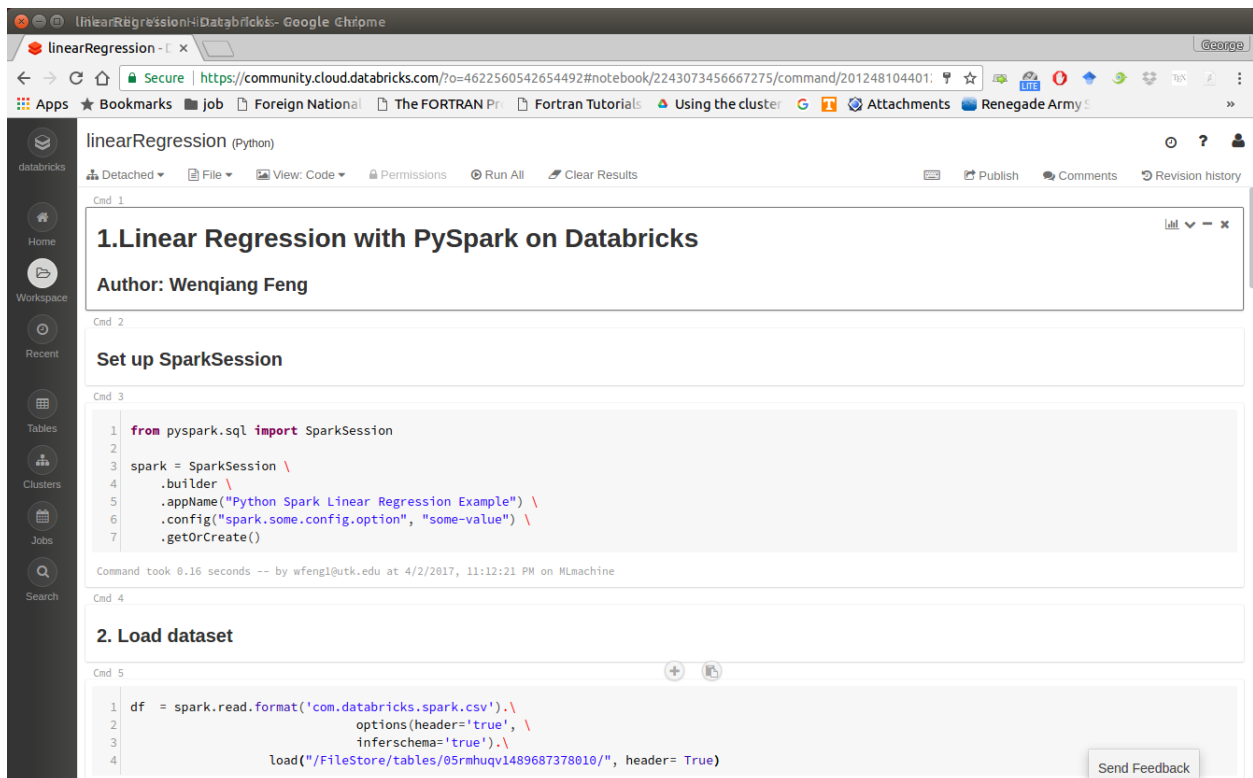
linearRegression - Databricks - Google Chrome

linearRegression - D ×

George

Secure https://community.cloud.databricks.com/?o=4622560542654492#notebook/2243073456667275/command/201248104401

Apps Bookmarks job Foreign National The FORTRAN Pr Fortran Tutorials Using the cluster G T Attachments Renegade Army »

databricks

Home

Workspace

Recent

Tables

Clusters

Jobs

Search

linearRegression (Python)

Detached File View: Code Permissions Run All Clear Results Publish Comments Revision history

Cmd 1

1.Linear Regression with PySpark on Databricks

Author: Wenqiang Feng

Cmd 2

Set up SparkSession

Cmd 3

```
1 from pyspark.sql import SparkSession
2
3 spark = SparkSession \
4     .builder \
5     .appName("Python Spark Linear Regression Example") \
6     .config("spark.some.config.option", "some-value") \
7     .getOrCreate()
```

Command took 0.16 seconds -- by wfeng1@utk.edu at 4/2/2017, 11:12:21 PM on MLmachine

Cmd 4

2. Load dataset

Cmd 5

```
1 df  = spark.read.format('com.databricks.spark.csv').\
2                                options(header='true', \
3                                inferschema='true').\
4                     load("/FileStore/tables/05rmhuqv1489687378010/", header= True)
```

Send Feedback